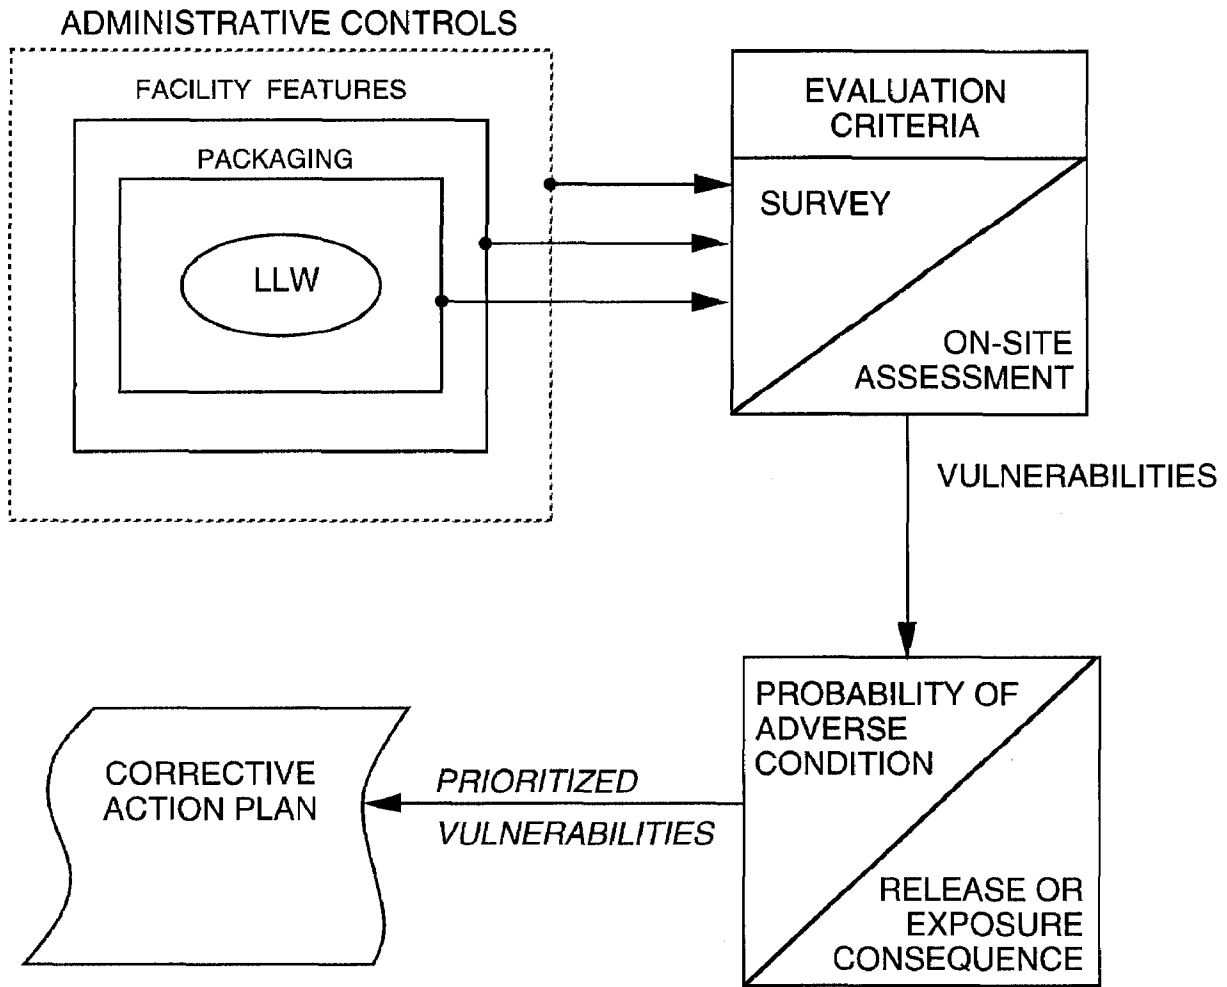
ADMINISTRATIVE CONTROLS

FACILITY FEATURES

PACKAGING

LLW

EVALUATION CRITERIA

SURVEY

ON-SITE ASSESSMENT

VULNERABILITIES

PROBABILITY OF ADVERSE CONDITION

RELEASE OR EXPOSURE CONSEQUENCE

PRIORITIZED VULNERABILITIES

CORRECTIVE ACTION PLAN